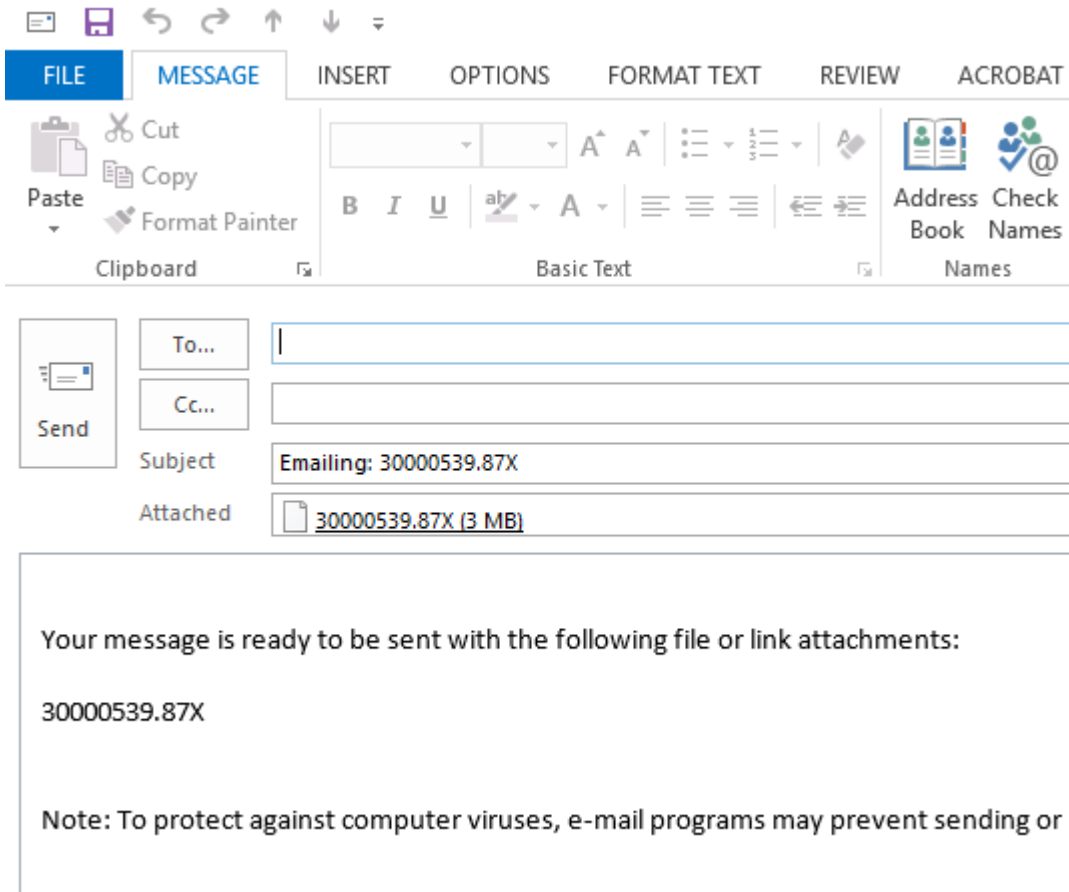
FILE MESSAGE INSERT OPTIONS FORMAT TEXT REVIEW ACROBAT

Paste

Cut

Copy

Format Painter

Clipboard

B I U

Basic Text

Address Book

Check Names

Names

Send

To...

Cc...

Subject

Emailing: 30000539.87X

Attached

30000539.87X (3 MB)

Your message is ready to be sent with the following file or link attachments:

30000539.87X

Note: To protect against computer viruses, e-mail programs may prevent sending or